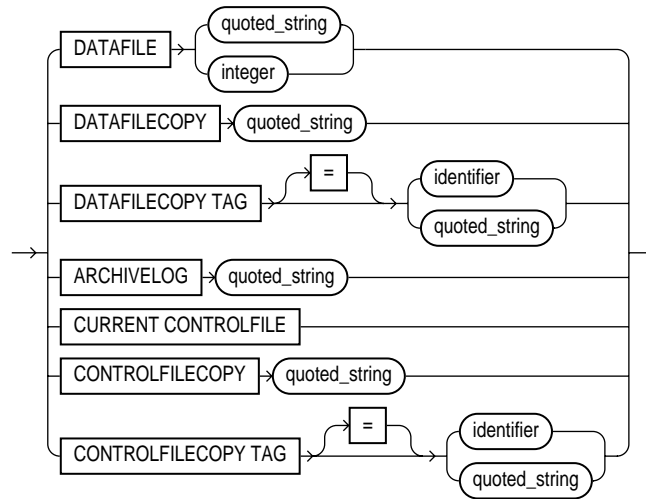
DATAFILE
quoted_string
integer
DATAFILECOPY
quoted_string
DATAFILECOPY TAG
=
identifier
quoted_string
ARCHIVELOG
quoted_string
CURRENT CONTROLFILE
CONTROLFILECOPY
quoted_string
CONTROLFILECOPY TAG
=
identifier
quoted_string